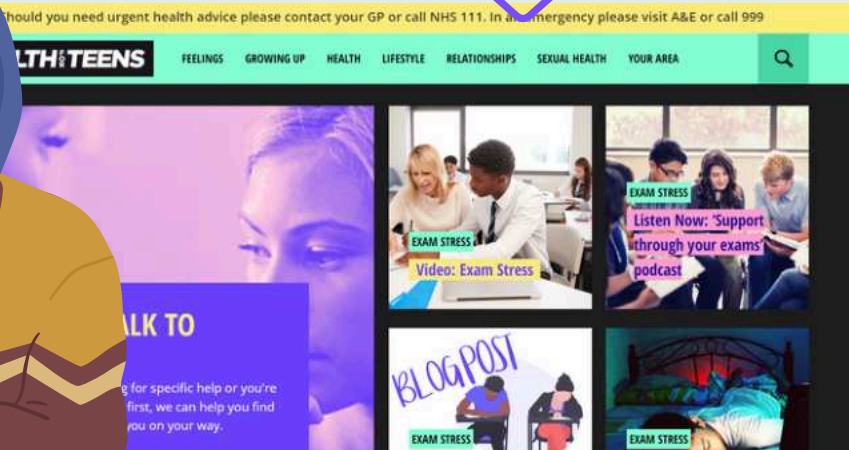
hould you need urgent health advice please contact your GP or call NHS 111. In a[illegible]ergency please visit A&E or call 999

LTH TEENS

FEELINGS GROWING UP HEALTH LIFESTYLE RELATIONSHIPS SEXUAL HEALTH YOUR AREA

ALK TO

g for specific help or you're first, we can help you find you on your way.

EXAM STRESS
Video: Exam Stress

EXAM STRESS
Listen Now: 'Support through your exams' podcast

BLOGPOST
EXAM STRESS

EXAM STRESS